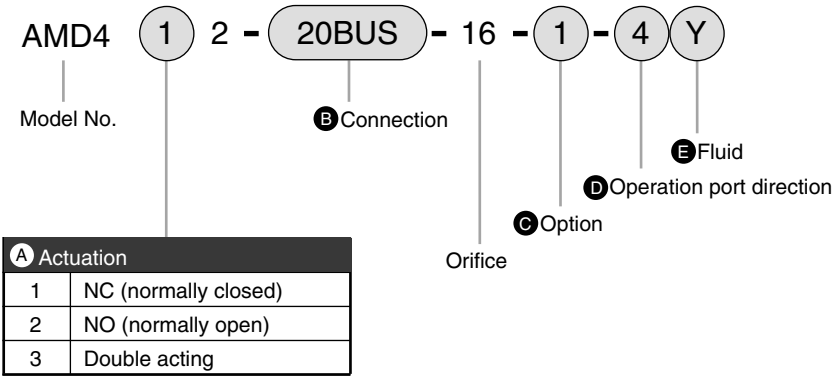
AMD4 1 2 - 20BUS - 16 - 1 - 4 Y

Model No.

B Connection

E Fluid

D Operation port direction

C Option

Orifice

| A Actuation | |
|---|---|
| 1 | NC (normally closed) |
| 2 | NO (normally open) |
| 3 | Double acting |